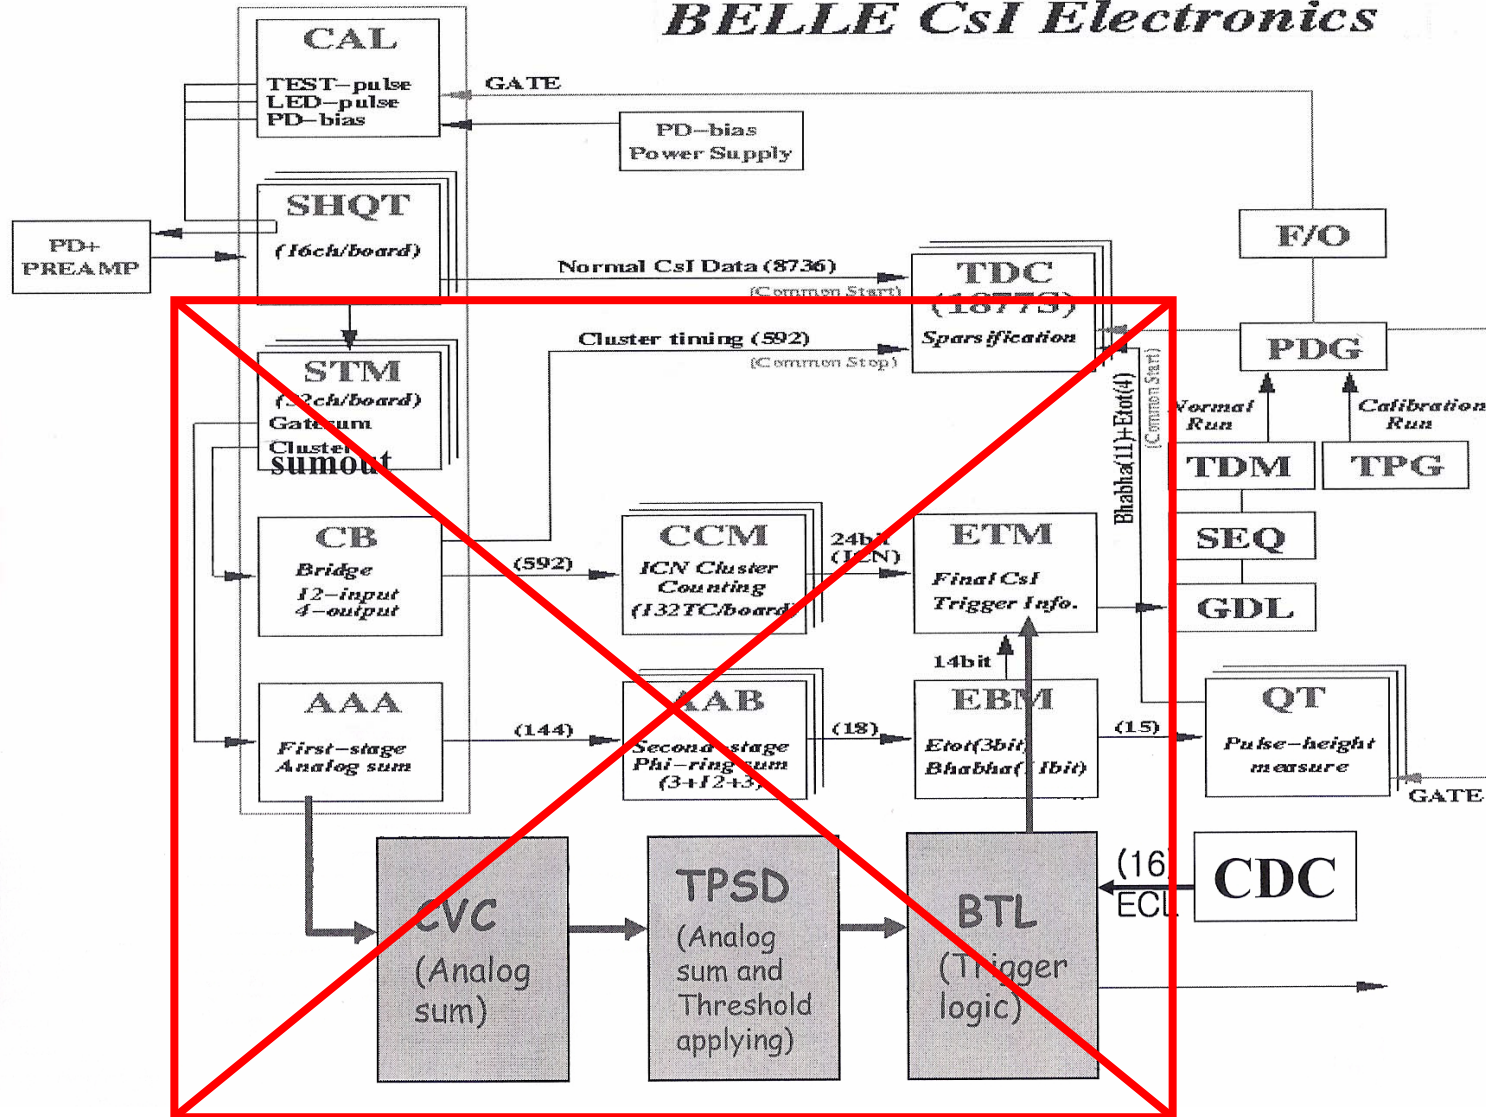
BELLE CsI Electronics

CAL
TEST-pulse
LED-pulse
PD-bias

GATE

PD-bias
Power Supply

SHQT
(16ch/board)

PD+
PREAMP

Normal CsI Data (8736)
(Common Start)

TDC
(18773)
Sparsification

F/O

Cluster timing (592)
(Common Stop)

PDG

STM
([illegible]ch/board)
Gate sum
Cluster sumout

Normal Run
Calibration Run

Bhabha(11)+Etot(4)
(Common Start)

TDM
TPG

SEQ

CB
Bridge
12-input
4-output

(592)

CCM
ICN Cluster Counting
(132TC/board)

24bit
(ICN)

ETM
Final CsI
Trigger Info.

GDL

14bit

AAA
First-stage
Analog sum

(144)

AAB
Second stage
Phi-ring sum
(3+12+3)

(18)

EBM
Etot(3bit)
Bhabha(11bit)

(15)

QT
Pulse-height
measure

GATE

CVC
(Analog sum)

TPSD
(Analog sum and Threshold applying)

BTL
(Trigger logic)

(16)
ECL

CDC